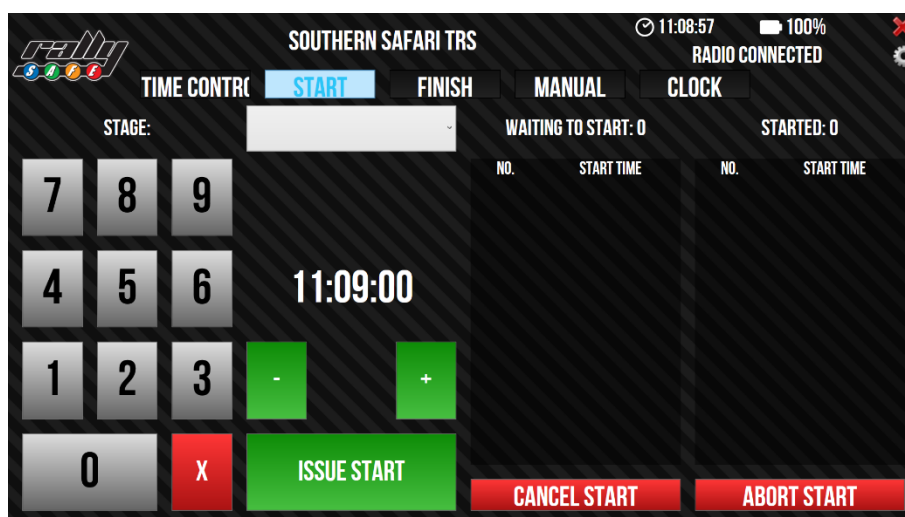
rally SAFE

SOUTHERN SAFARI TRS

11:08:57 100%

RADIO CONNECTED

TIME CONTR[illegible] START FINISH MANUAL CLOCK

STAGE:

WAITING TO START: 0

STARTED: 0

| NO. | START TIME |
|---|---|

| NO. | START TIME |
|---|---|

7 8 9

4 5 6

1 2 3

0 X

11:09:00

- +

ISSUE START

CANCEL START

ABORT START